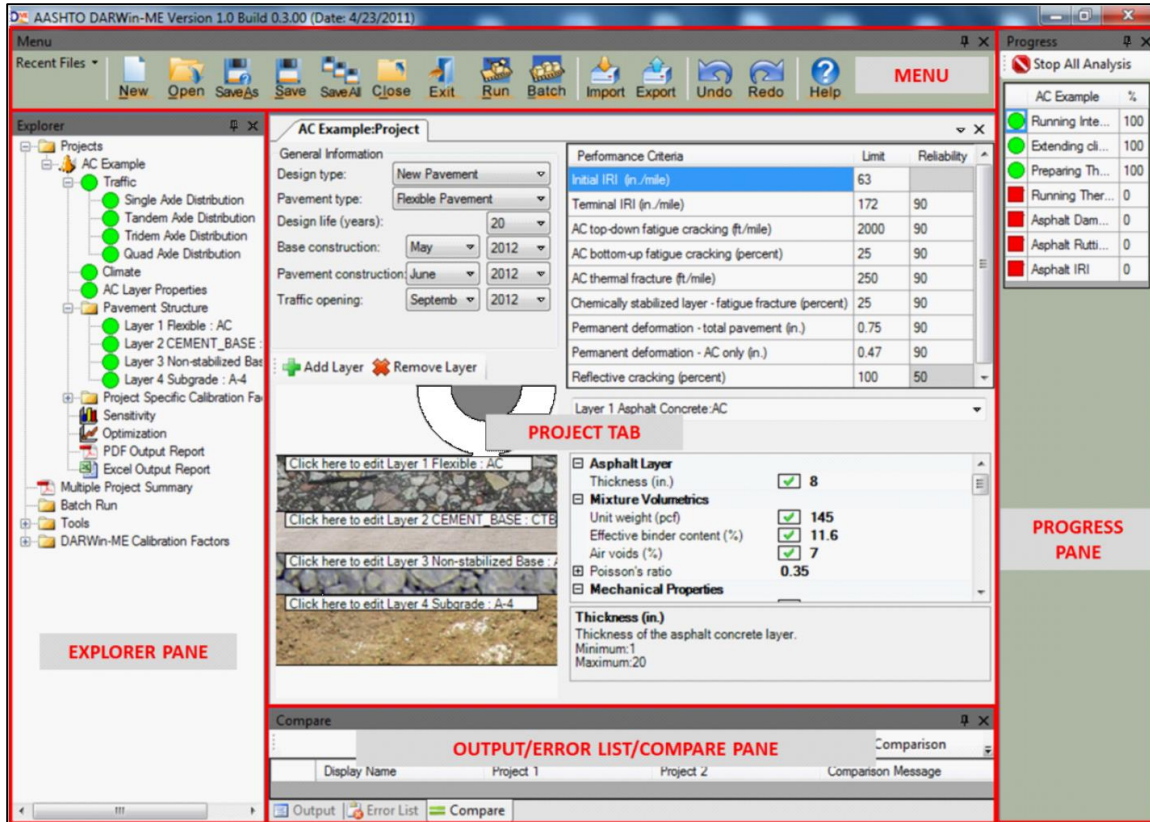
AASHTO DARWin-ME Version 1.0 Build 0.3.00 (Date: 4/23/2011)

Menu
Recent Files
New Open SaveAs Save SaveAll Close Exit Run Batch Import Export Undo Redo Help
MENU

Progress
Stop All Analysis

| AC Example | % |
|---|---|
| Running Inte... | 100 |
| Extending cli... | 100 |
| Preparing Th... | 100 |
| Running Ther... | 0 |
| Asphalt Dam... | 0 |
| Asphalt Rutti... | 0 |
| Asphalt IRI | 0 |

PROGRESS PANE

Explorer
Projects
AC Example
Traffic
Single Axle Distribution
Tandem Axle Distribution
Tridem Axle Distribution
Quad Axle Distribution
Climate
AC Layer Properties
Pavement Structure
Layer 1 Flexible : AC
Layer 2 CEMENT_BASE :
Layer 3 Non-stabilized Bas
Layer 4 Subgrade : A-4
Project Specific Calibration Fa
Sensitivity
Optimization
PDF Output Report
Excel Output Report
Multiple Project Summary
Batch Run
Tools
DARWin-ME Calibration Factors

EXPLORER PANE

AC Example:Project

General Information
Design type: New Pavement
Pavement type: Flexible Pavement
Design life (years): 20
Base construction: May 2012
Pavement construction: June 2012
Traffic opening: Septemb 2012

| Performance Criteria | Limit | Reliability |
|---|---|---|
| Initial IRI (in./mile) | 63 | |
| Terminal IRI (in./mile) | 172 | 90 |
| AC top-down fatigue cracking (ft/mile) | 2000 | 90 |
| AC bottom-up fatigue cracking (percent) | 25 | 90 |
| AC thermal fracture (ft/mile) | 250 | 90 |
| Chemically stabilized layer - fatigue fracture (percent) | 25 | 90 |
| Permanent deformation - total pavement (in.) | 0.75 | 90 |
| Permanent deformation - AC only (in.) | 0.47 | 90 |
| Reflective cracking (percent) | 100 | 50 |

Add Layer Remove Layer

PROJECT TAB

Layer 1 Asphalt Concrete:AC

Click here to edit Layer 1 Flexible : AC
Click here to edit Layer 2 CEMENT_BASE : CTB
Click here to edit Layer 3 Non-stabilized Base : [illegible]
Click here to edit Layer 4 Subgrade : A-4

Asphalt Layer
Thickness (in.) 8
Mixture Volumetrics
Unit weight (pcf) 145
Effective binder content (%) 11.6
Air voids (%) 7
Poisson's ratio 0.35
Mechanical Properties

Thickness (in.)
Thickness of the asphalt concrete layer.
Minimum:1
Maximum:20

Compare
OUTPUT/ERROR LIST/COMPARE PANE
Comparison
Display Name Project 1 Project 2 Comparison Message
Output Error List Compare